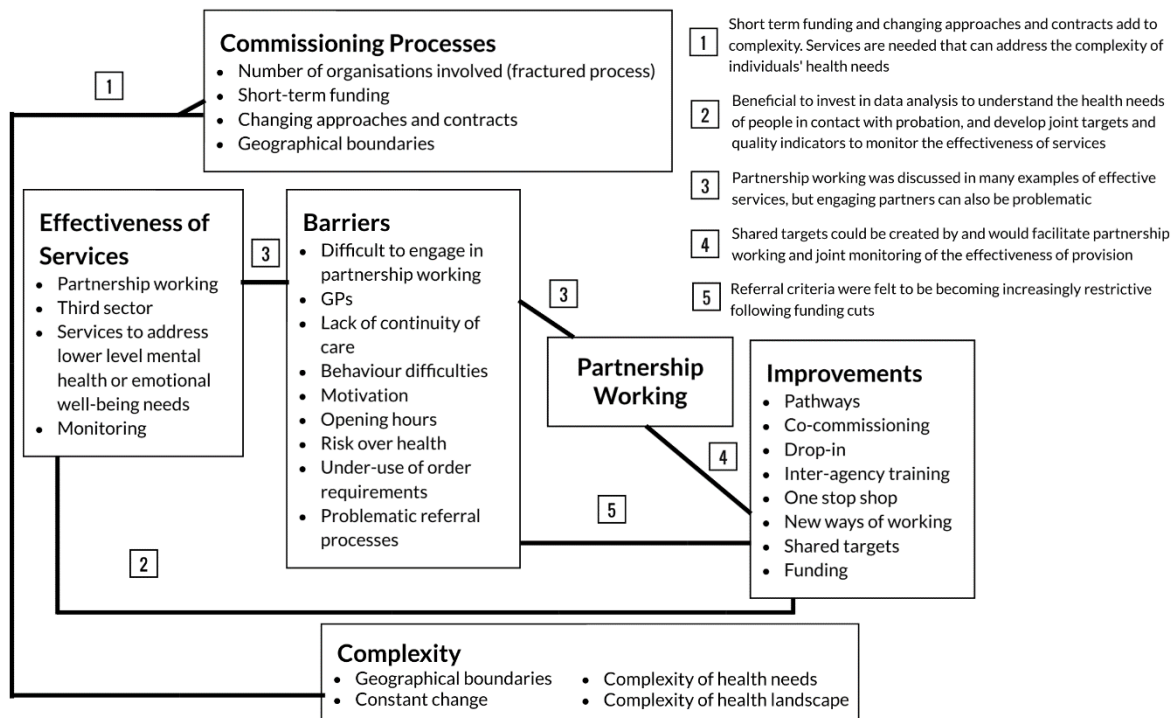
Commissioning Processes
- Number of organisations involved (fractured process)
- Short-term funding
- Changing approaches and contracts
- Geographical boundaries

1 Short term funding and changing approaches and contracts add to complexity. Services are needed that can address the complexity of individuals' health needs

2 Beneficial to invest in data analysis to understand the health needs of people in contact with probation, and develop joint targets and quality indicators to monitor the effectiveness of services

3 Partnership working was discussed in many examples of effective services, but engaging partners can also be problematic

4 Shared targets could be created by and would facilitate partnership working and joint monitoring of the effectiveness of provision

5 Referral criteria were felt to be becoming increasingly restrictive following funding cuts

1

Effectiveness of Services
- Partnership working
- Third sector
- Services to address lower level mental health or emotional well-being needs
- Monitoring

3

Barriers
- Difficult to engage in partnership working
- GPs
- Lack of continuity of care
- Behaviour difficulties
- Motivation
- Opening hours
- Risk over health
- Under-use of order requirements
- Problematic referral processes

3

Partnership Working

Improvements
- Pathways
- Co-commissioning
- Drop-in
- Inter-agency training
- One stop shop
- New ways of working
- Shared targets
- Funding

4

5

2

Complexity
- Geographical boundaries
- Constant change
- Complexity of health needs
- Complexity of health landscape